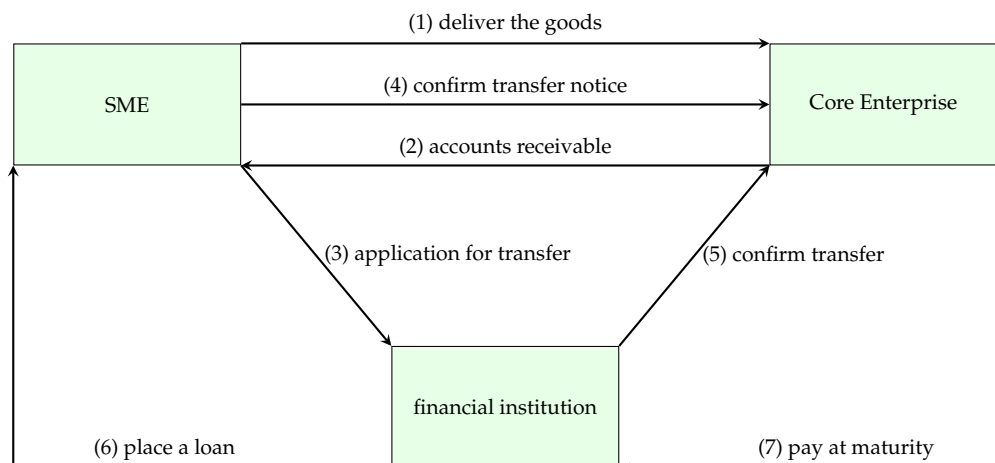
(1) deliver the goods

SME

(4) confirm transfer notice

Core Enterprise

(2) accounts receivable

(3) application for transfer

(5) confirm transfer

financial institution

(6) place a loan

(7) pay at maturity